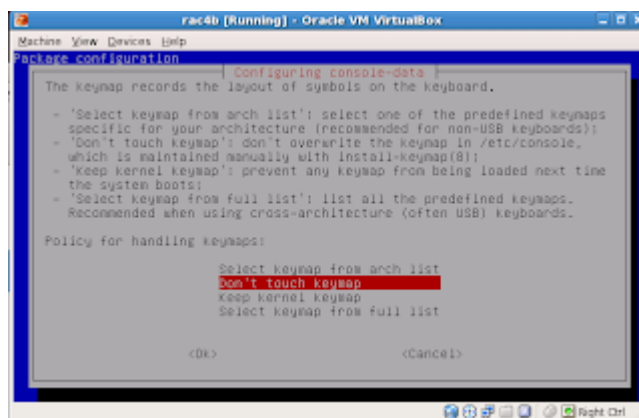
rac4b [Running] - Oracle VM VirtualBox

Machine View Devices Help

Package configuration

Configuring console-data

The keymap records the layout of symbols on the keyboard.

- 'Select keymap from arch list': select one of the predefined keymaps specific for your architecture (recommended for non-USB keyboards);
- 'Don't touch keymap': don't overwrite the keymap in /etc/console, which is maintained manually with install-keymap(8);
- 'Keep kernel keymap': prevent any keymap from being loaded next time the system boots;
- 'Select keymap from full list': list all the predefined keymaps. Recommended when using cross-architecture (often USB) keyboards.

Policy for handling keymaps:

Select keymap from arch list
Don't touch keymap
Keep kernel keymap
Select keymap from full list

<Ok>

<Cancel>

Right Ctrl